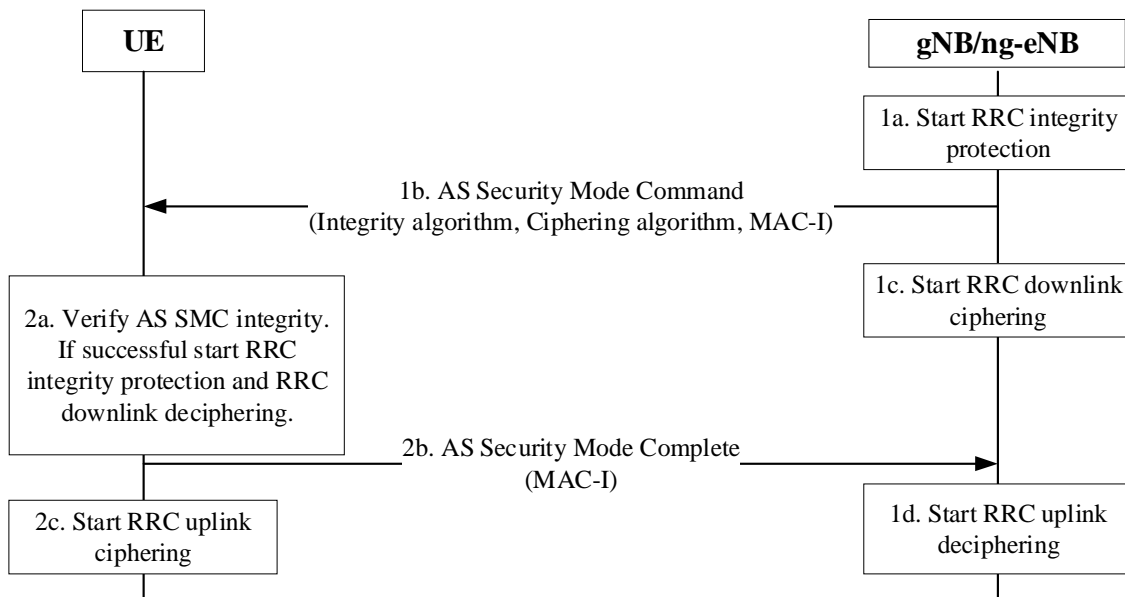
UE

gNB/ng-eNB

1a. Start RRC integrity protection

1b. AS Security Mode Command (Integrity algorithm, Ciphering algorithm, MAC-I)

1c. Start RRC downlink ciphering

2a. Verify AS SMC integrity. If successful start RRC integrity protection and RRC downlink deciphering.

2b. AS Security Mode Complete (MAC-I)

2c. Start RRC uplink ciphering

1d. Start RRC uplink deciphering